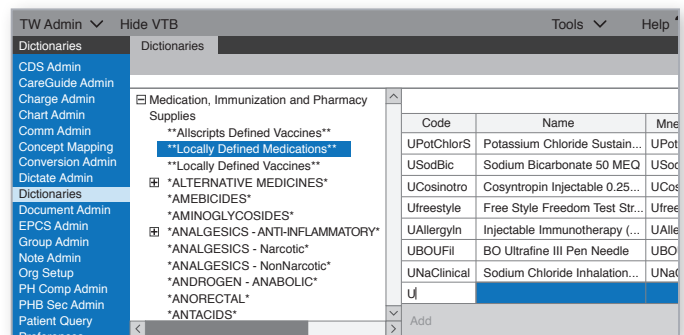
TW Admin ∨ Hide VTB Tools ∨ Help

Dictionaries

CDS Admin
CareGuide Admin
Charge Admin
Chart Admin
Comm Admin
Concept Mapping
Conversion Admin
Dictate Admin
Dictionaries
Document Admin
EPCS Admin
Group Admin
Note Admin
Org Setup
PH Comp Admin
PHB Sec Admin
Patient Query

Dictionaries

⊟ Medication, Immunization and Pharmacy Supplies
**Allscripts Defined Vaccines**
**Locally Defined Medications**
**Locally Defined Vaccines**
⊞ *ALTERNATIVE MEDICINES*
*AMEBICIDES*
*AMINOGLYCOSIDES*
⊞ *ANALGESICS - ANTI-INFLAMMATORY*
*ANALGESICS - Narcotic*
*ANALGESICS - NonNarcotic*
*ANDROGEN - ANABOLIC*
*ANORECTAL*
*ANTACIDS*

| Code | Name | Mne |
|---|---|---|
| UPotChlorS | Potassium Chloride Sustain... | UPot |
| USodBic | Sodium Bicarbonate 50 MEQ | USod |
| UCosinotro | Cosyntropin Injectable 0.25... | UCos |
| Ufreestyle | Free Style Freedom Test Str... | Ufree |
| UAllergyIn | Injectable Immunotherapy (... | UAlle |
| UBOUFil | BO Ultrafine III Pen Needle | UBO |
| UNaClinical | Sodium Chloride Inhalation... | UNaC |
| U | | |

Add